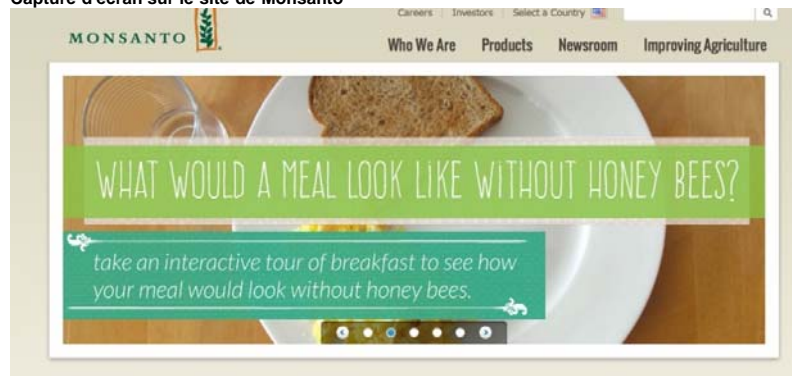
Capture d'écran sur le site de Monsanto

Careers | Investors | Select a Country

MONSANTO

Who We Are Products Newsroom Improving Agriculture

WHAT WOULD A MEAL LOOK LIKE WITHOUT HONEY BEES?

take an interactive tour of breakfast to see how your meal would look without honey bees.